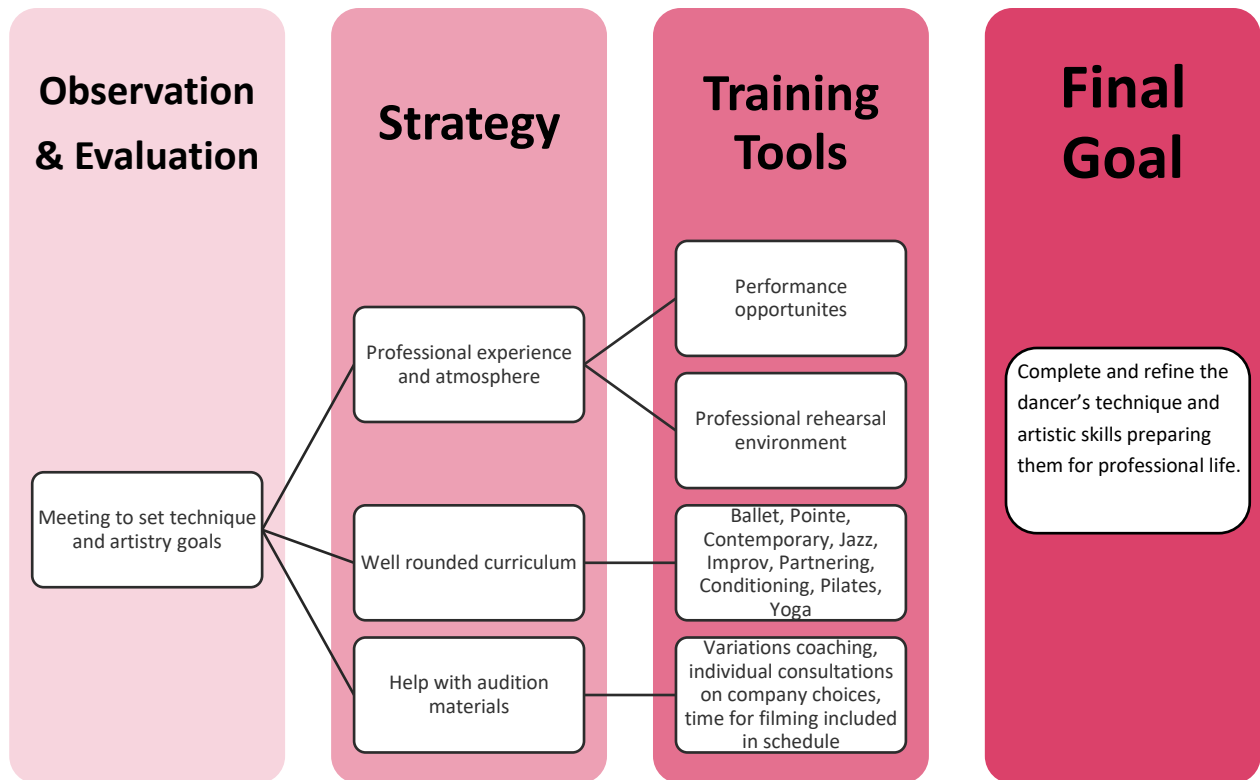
Observation & Evaluation

Strategy

Training Tools

Final Goal

Performance opportunites

Professional experience and atmosphere

Professional rehearsal environment

Complete and refine the dancer’s technique and artistic skills preparing them for professional life.

Meeting to set technique and artistry goals

Well rounded curriculum

Ballet, Pointe, Contemporary, Jazz, Improv, Partnering, Conditioning, Pilates, Yoga

Help with audition materials

Variations coaching, individual consultations on company choices, time for filming included in schedule